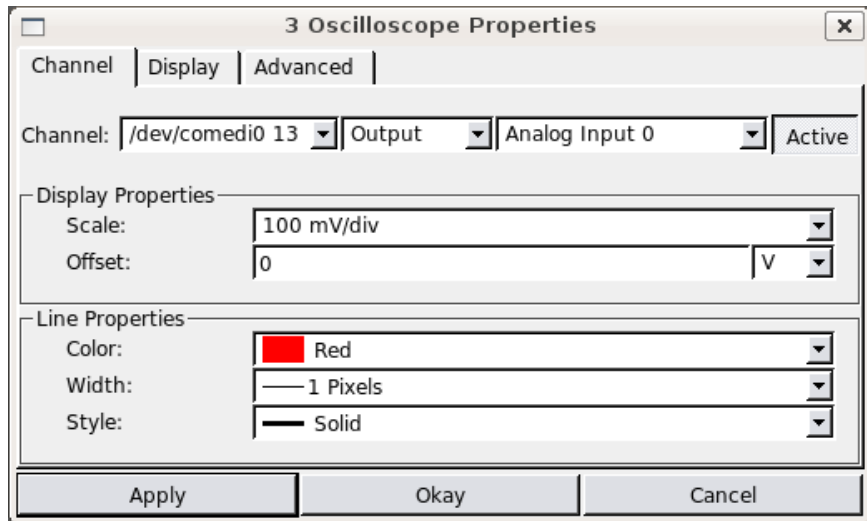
3 Oscilloscope Properties

Channel | Display | Advanced

Channel: /dev/comedi0 13 | Output | Analog Input 0 | Active

Display Properties
Scale: 100 mV/div
Offset: 0 | V

Line Properties
Color: Red
Width: 1 Pixels
Style: Solid

Apply | Okay | Cancel